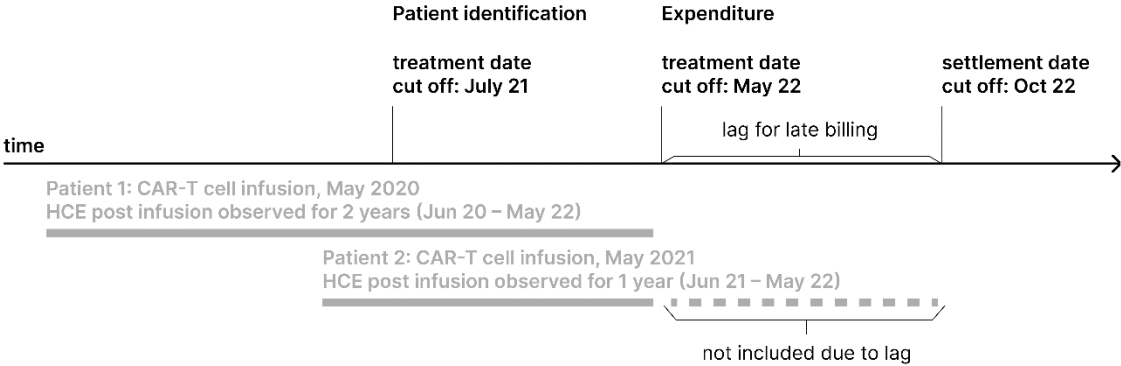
Patient identification

treatment date
cut off: July 21

Expenditure

treatment date
cut off: May 22

settlement date
cut off: Oct 22

lag for late billing

time

Patient 1: CAR-T cell infusion, May 2020
HCE post infusion observed for 2 years (Jun 20 – May 22)

Patient 2: CAR-T cell infusion, May 2021
HCE post infusion observed for 1 year (Jun 21 – May 22)

not included due to lag